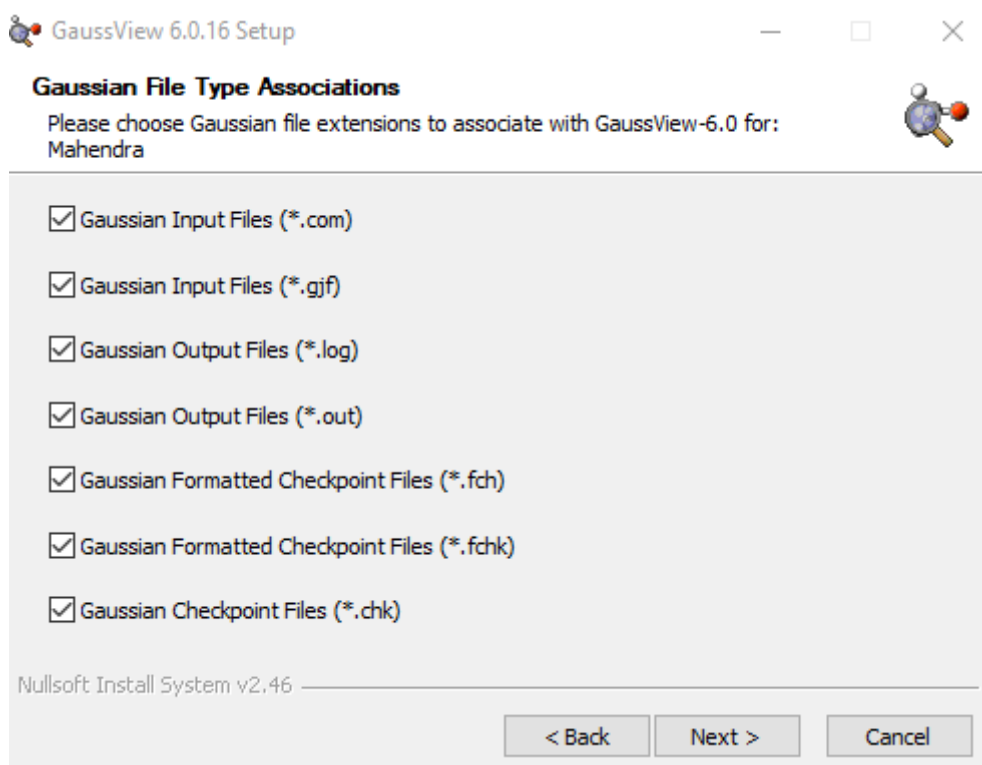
GaussView 6.0.16 Setup

Gaussian File Type Associations

Please choose Gaussian file extensions to associate with GaussView-6.0 for: Mahendra

Gaussian Input Files (*.com)

Gaussian Input Files (*.gjf)

Gaussian Output Files (*.log)

Gaussian Output Files (*.out)

Gaussian Formatted Checkpoint Files (*.fch)

Gaussian Formatted Checkpoint Files (*.fchk)

Gaussian Checkpoint Files (*.chk)

Nullsoft Install System v2.46

< Back

Next >

Cancel